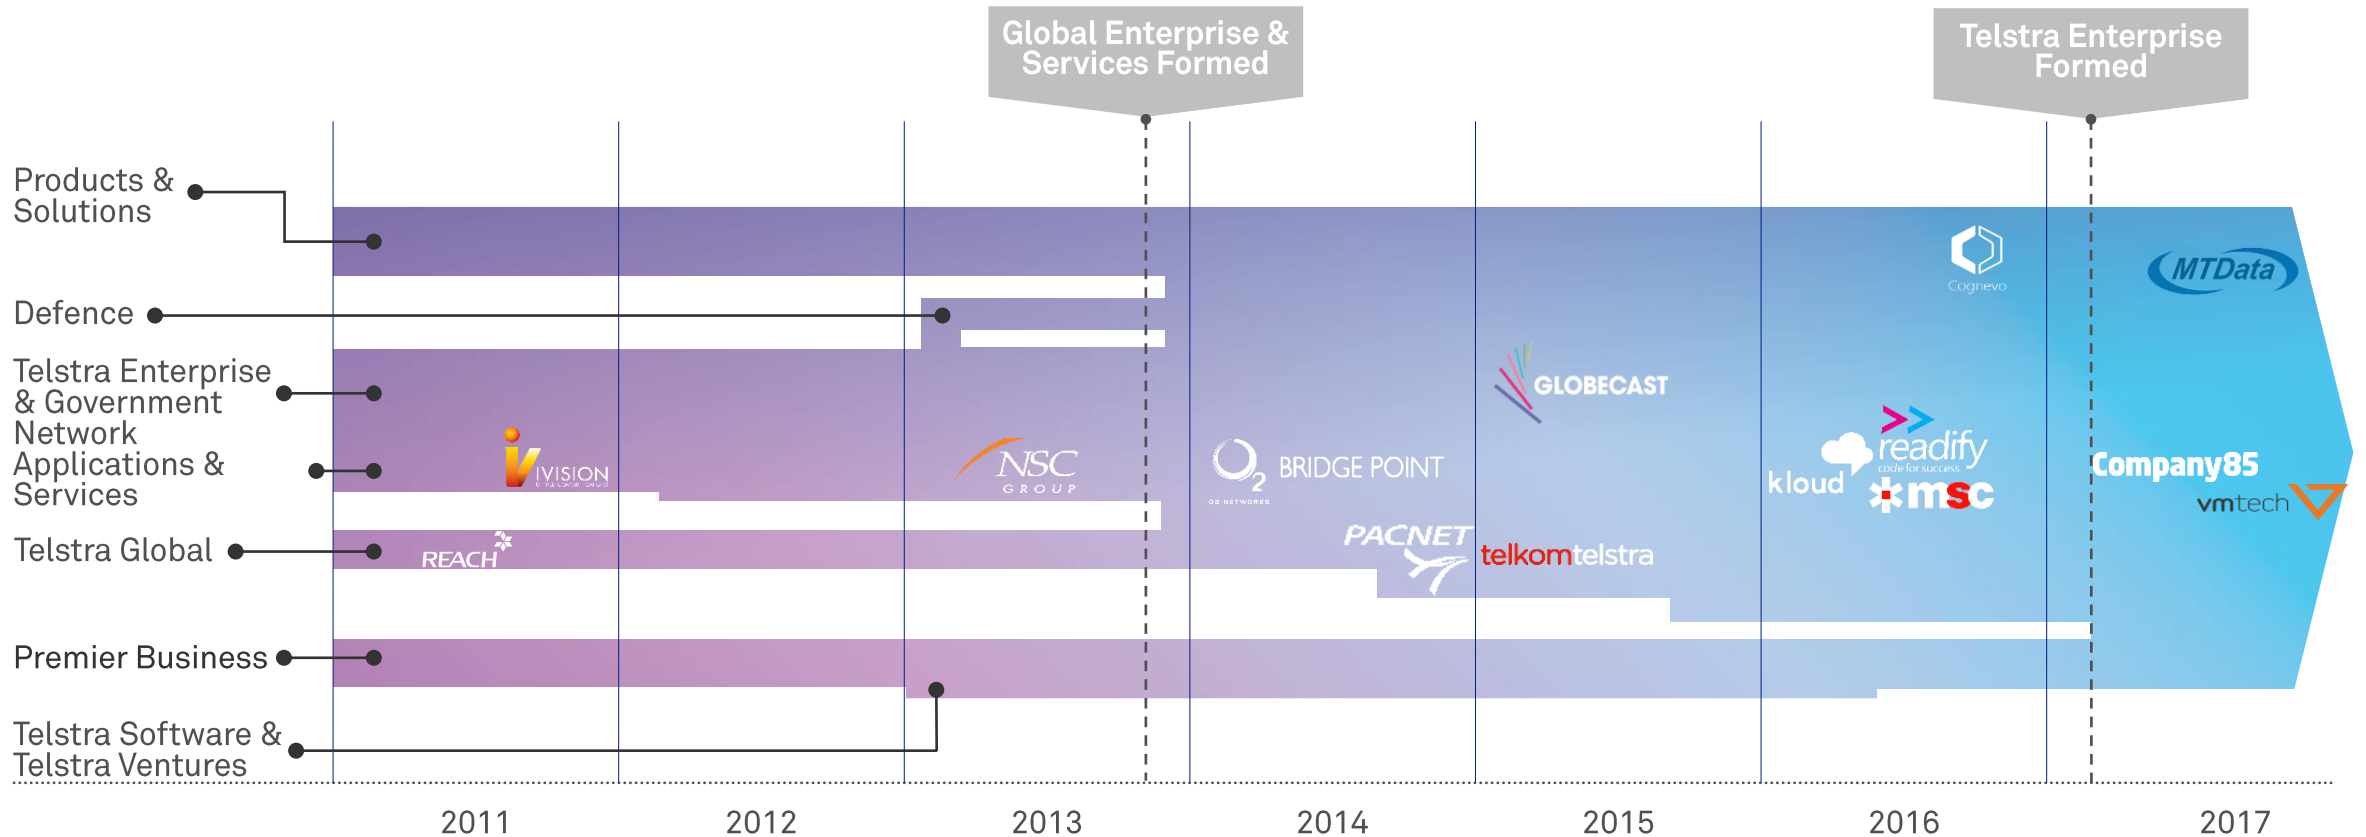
Global Enterprise & Services Formed

Telstra Enterprise Formed

Products & Solutions

Defence

Telstra Enterprise & Government Network

Applications & Services

Telstra Global

Premier Business

Telstra Software & Telstra Ventures

IVISION

REACH

NSC GROUP

O2 NETWORKS

BRIDGE POINT

PACNET

GLOBECAST

telkomtelstra

kloud

readify code for success

msc

Cognevo

MTData

Company85

vmtech

2011

2012

2013

2014

2015

2016

2017